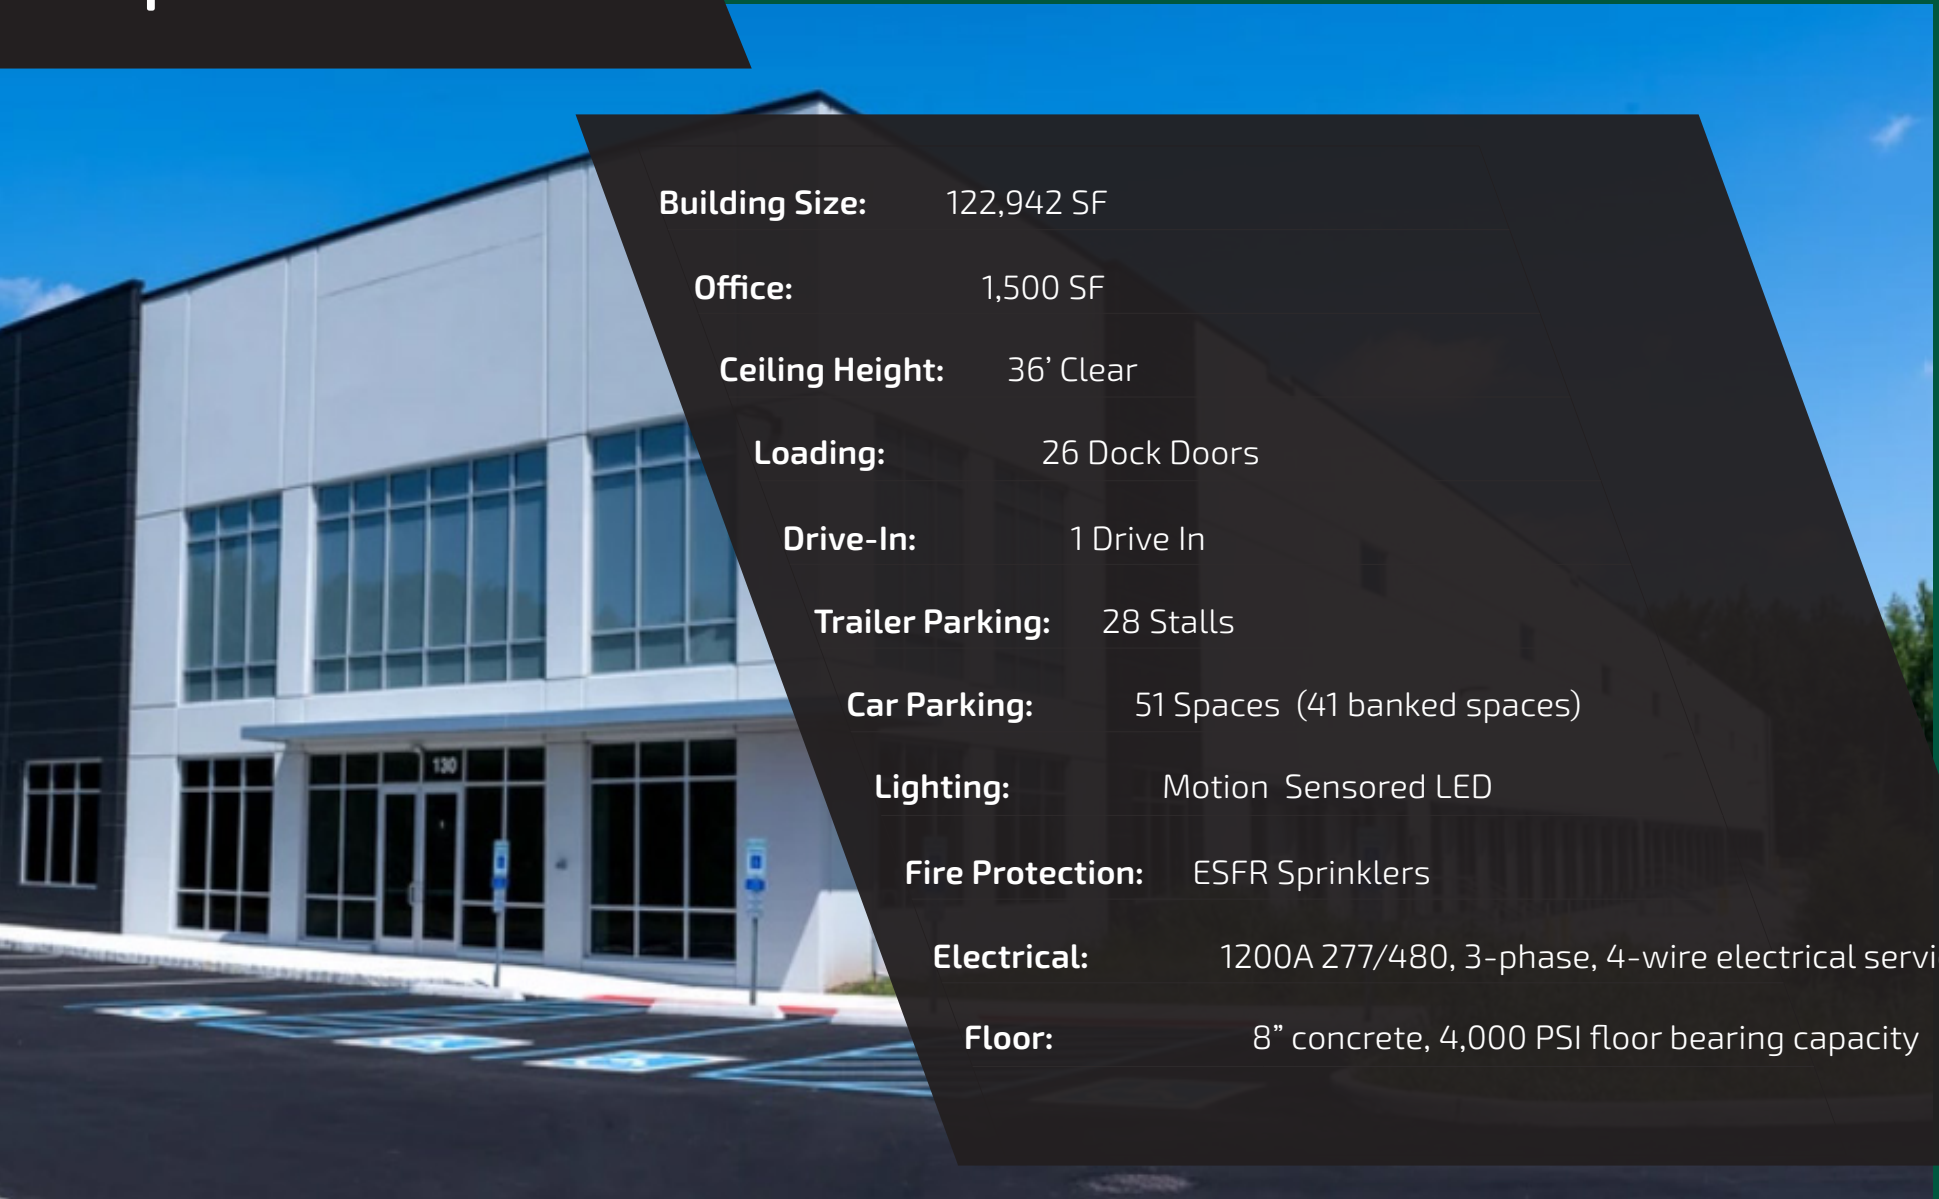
| | |
|---|---|
| **Building Size:** | 122,942 SF |
| **Office:** | 1,500 SF |
| **Ceiling Height:** | 36’ Clear |
| **Loading:** | 26 Dock Doors |
| **Drive-In:** | 1 Drive In |
| **Trailer Parking:** | 28 Stalls |
| **Car Parking:** | 51 Spaces (41 banked spaces) |
| **Lighting:** | Motion Sensored LED |
| **Fire Protection:** | ESFR Sprinklers |
| **Electrical:** | 1200A 277/480, 3-phase, 4-wire electrical servi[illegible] |
| **Floor:** | 8” concrete, 4,000 PSI floor bearing capacity |

130